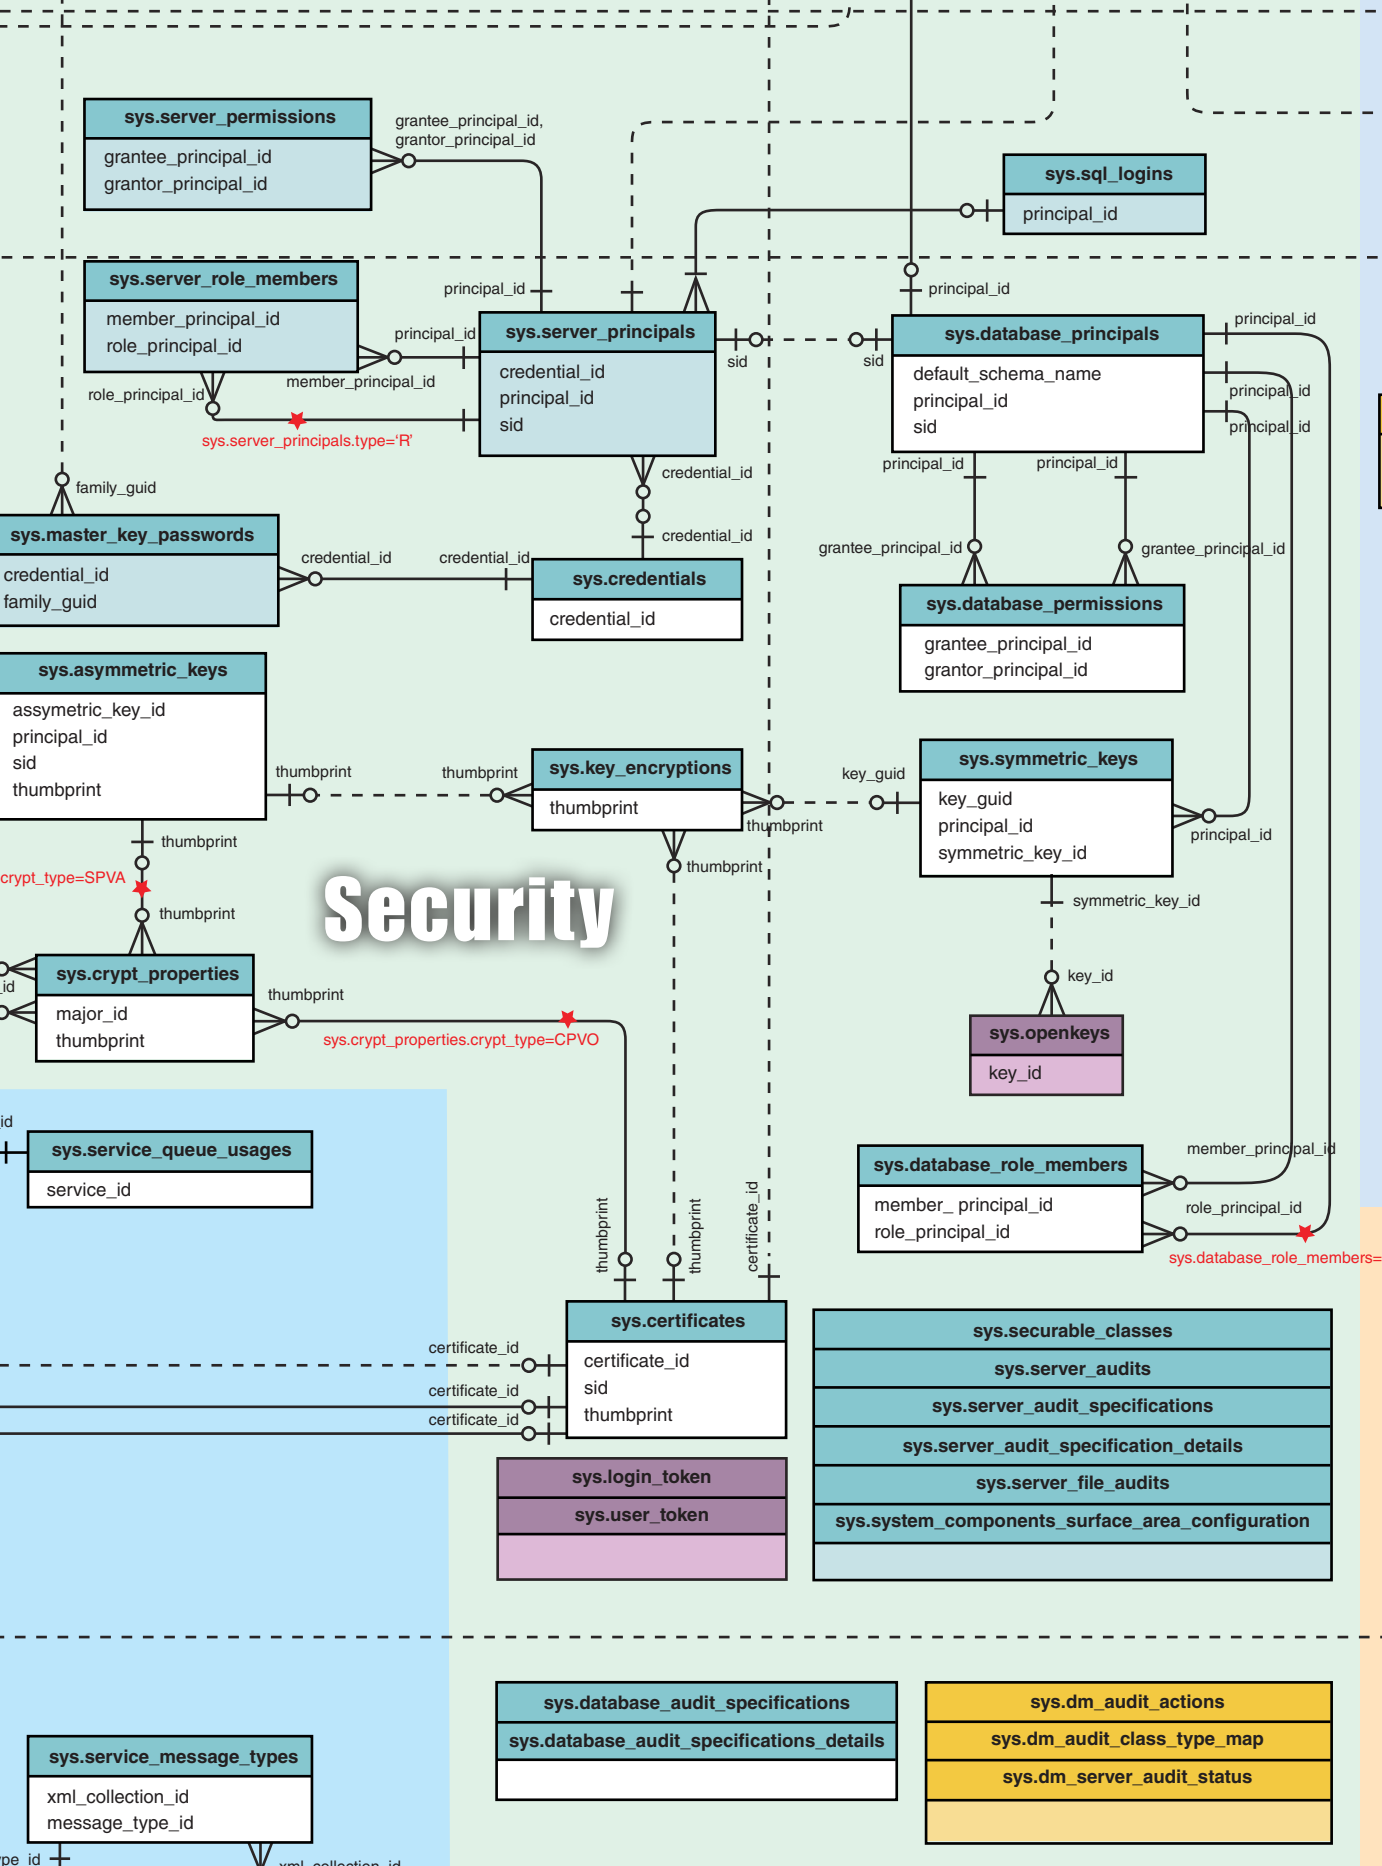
sys.server_permissions
grantee_principal_id
grantor_principal_id

grantee_principal_id,
grantor_principal_id

sys.sql_logins
principal_id

sys.server_role_members
member_principal_id
role_principal_id

principal_id
principal_id

sys.server_principals
credential_id
principal_id
sid

sid
sid

principal_id

sys.database_principals
default_schema_name
principal_id
sid

principal_id
principal_id
principal_id

member_principal_id
role_principal_id
sys.server_principals.type='R'

credential_id
credential_id

principal_id
principal_id

family_guid

sys.master_key_passwords
credential_id
family_guid

credential_id
credential_id

sys.credentials
credential_id

grantee_principal_id
grantee_principal_id

sys.database_permissions
grantee_principal_id
grantor_principal_id

sys.asymmetric_keys
assymetric_key_id
principal_id
sid
thumbprint

thumbprint
thumbprint

sys.key_encryptions
thumbprint

key_guid

sys.symmetric_keys
key_guid
principal_id
symmetric_key_id

thumbprint
principal_id

thumbprint
thumbprint

crypt_type=SPVA

thumbprint

Security

symmetric_key_id

key_id

sys.crypt_properties
major_id
thumbprint

id

thumbprint
sys.crypt_properties.crypt_type=CPVO

sys.openkeys
key_id

id

sys.service_queue_usages
service_id

member_principal_id

sys.database_role_members
member_ principal_id
role_principal_id

role_principal_id
sys.database_role_members=

thumbprint
thumbprint
certificate_id

sys.certificates
certificate_id
sid
thumbprint

certificate_id
certificate_id
certificate_id

sys.securable_classes
sys.server_audits
sys.server_audit_specifications
sys.server_audit_specification_details
sys.server_file_audits
sys.system_components_surface_area_configuration

sys.login_token
sys.user_token

sys.database_audit_specifications
sys.database_audit_specifications_details

sys.dm_audit_actions
sys.dm_audit_class_type_map
sys.dm_server_audit_status

sys.service_message_types
xml_collection_id
message_type_id

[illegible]pe_id
xml_collection_id